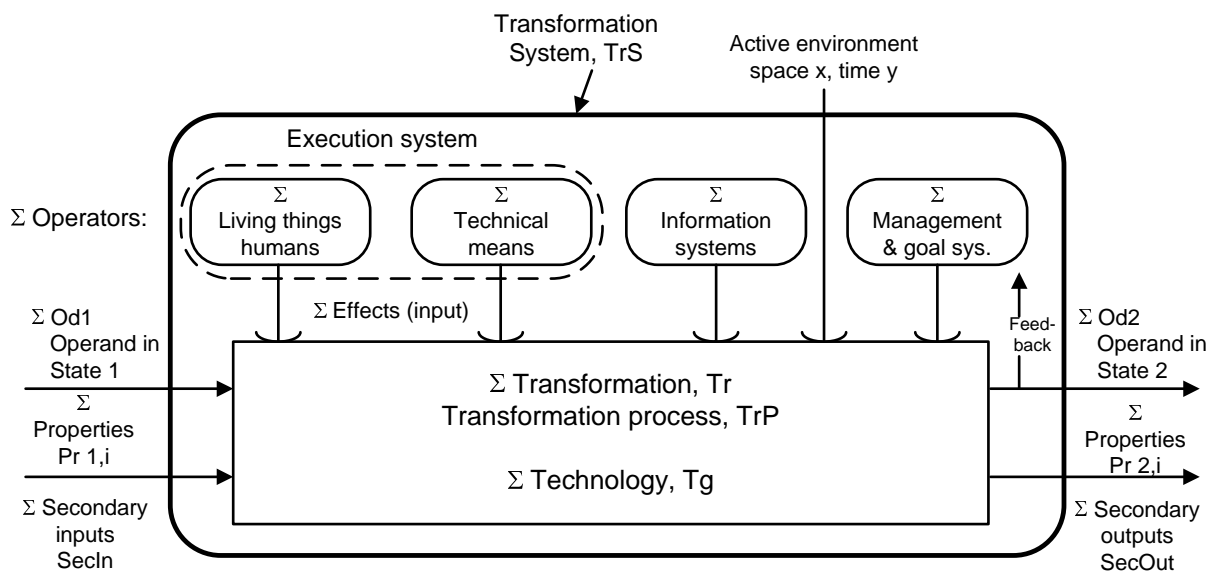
Transformation System, TrS

Active environment space x, time y

Execution system

$\Sigma$ Operators:

$\Sigma$ Living things humans

$\Sigma$ Technical means

$\Sigma$ Information systems

$\Sigma$ Management & goal sys.

$\Sigma$ Effects (input)

$\Sigma$ Od1 Operand in State 1

$\Sigma$ Properties Pr 1,i

$\Sigma$ Secondary inputs SecIn

$\Sigma$ Transformation, Tr
Transformation process, TrP

$\Sigma$ Technology, Tg

Feed-back

$\Sigma$ Od2 Operand in State 2

$\Sigma$ Properties Pr 2,i

$\Sigma$ Secondary outputs SecOut